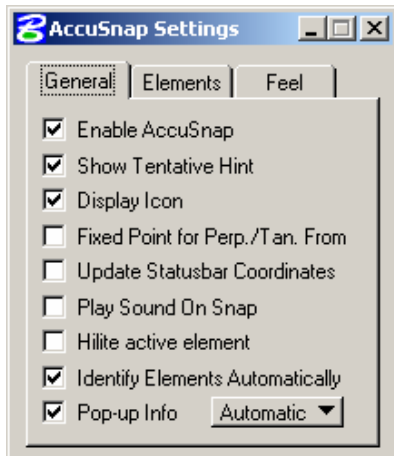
AccuSnap Settings

General | Elements | Feel

☑ Enable AccuSnap
☑ Show Tentative Hint
☑ Display Icon
☐ Fixed Point for Perp./Tan. From
☐ Update Statusbar Coordinates
☐ Play Sound On Snap
☐ Hilite active element
☑ Identify Elements Automatically
☑ Pop-up Info Automatic